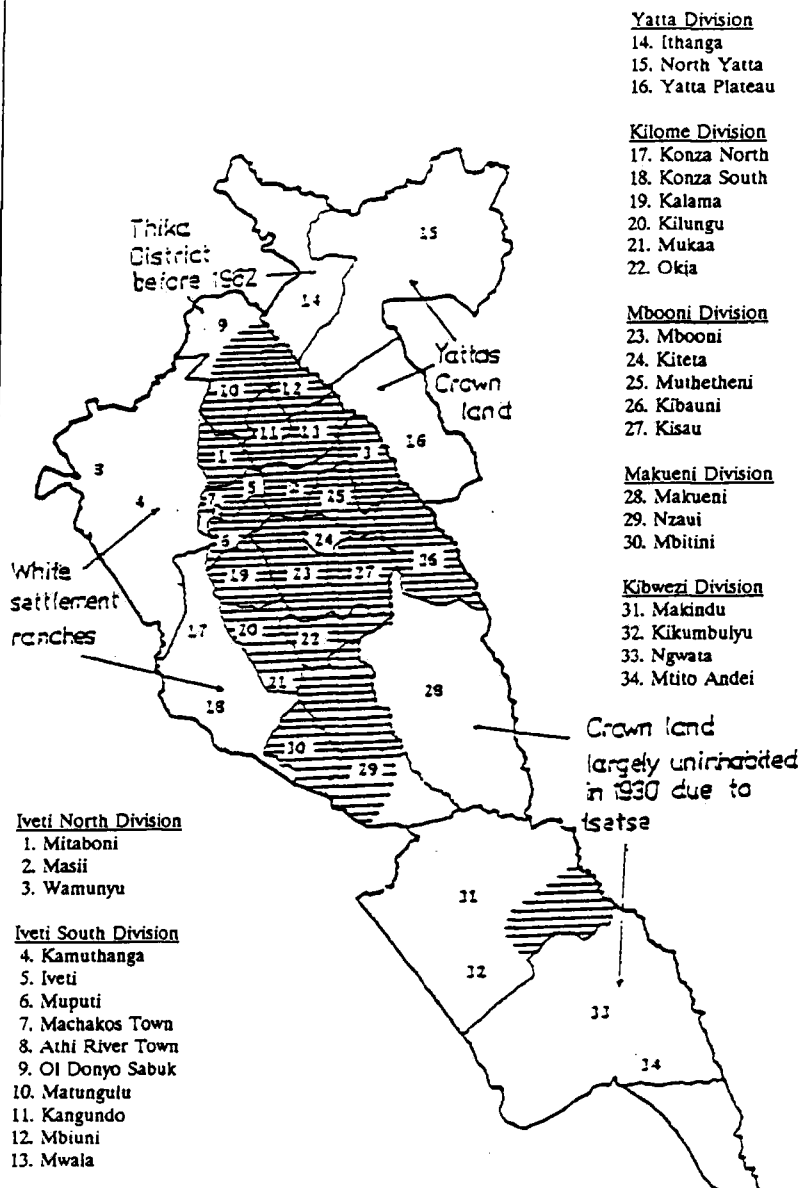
Yatta Division
14. Ithanga
15. North Yatta
16. Yatta Plateau

Kilome Division
17. Konza North
18. Konza South
19. Kalama
20. Kilungu
21. Mukaa
22. Okia

Mbooni Division
23. Mbooni
24. Kiteta
25. Muthetheni
26. Kibauni
27. Kisau

Makueni Division
28. Makueni
29. Nzaui
30. Mbitini

Kibwezi Division
31. Makindu
32. Kikumbulyu
33. Ngwata
34. Mtito Andei

Thika District before 1962

Yattas Crown land

White settlement ranches

Crown land largely uninhabited in 1930 due to tsetse

15
14
9
10
12
11
13
16
1
3
2
3
4
5
7
8
6
25
24
26
19
23
27
17
20
22
21
18
28
30
29
31
32
33
34

Iveti North Division
1. Mitaboni
2. Masii
3. Wamunyu

Iveti South Division
4. Kamuthanga
5. Iveti
6. Muputi
7. Machakos Town
8. Athi River Town
9. Ol Donyo Sabuk
10. Matungulu
11. Kangundo
12. Mbiuni
13. Mwala